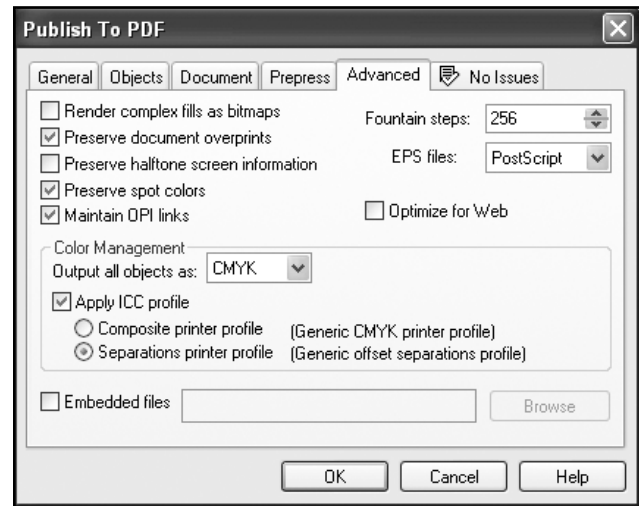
Publish To PDF

General | Objects | Document | Prepress | Advanced | No Issues

Render complex fills as bitmaps
Preserve document overprints
Preserve halftone screen information
Preserve spot colors
Maintain OPI links

Fountain steps: 256
EPS files: PostScript
Optimize for Web

Color Management
Output all objects as: CMYK
Apply ICC profile
Composite printer profile (Generic CMYK printer profile)
Separations printer profile (Generic offset separations profile)

Embedded files
Browse

OK | Cancel | Help